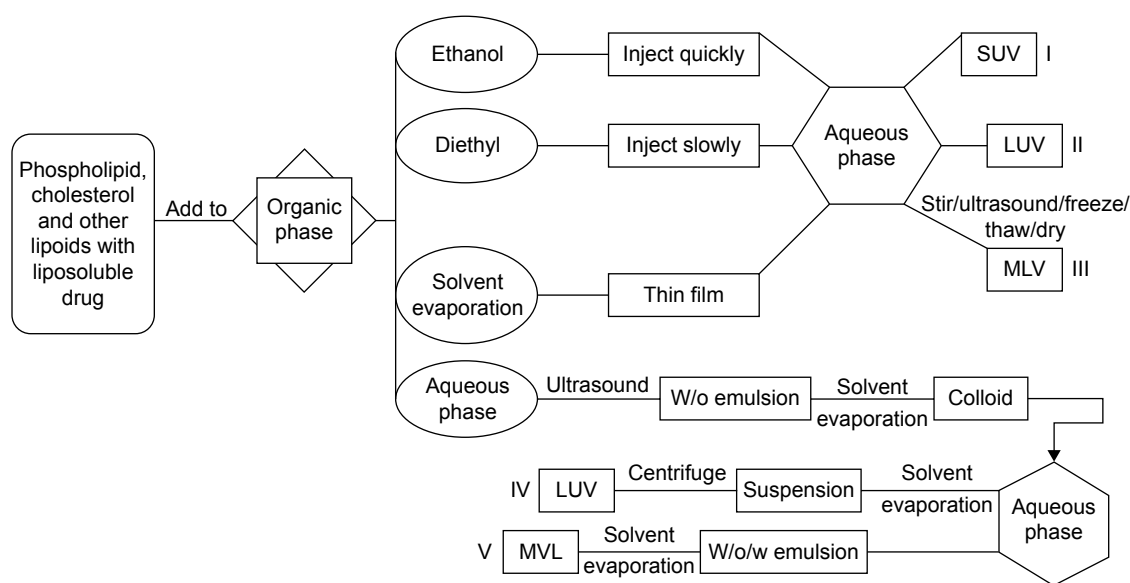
Phospholipid, cholesterol and other lipoids with liposoluble drug

Add to

Organic phase

Ethanol

Inject quickly

Diethyl

Inject slowly

Solvent evaporation

Thin film

Aqueous phase

SUV I

LUV II

Stir/ultrasound/freeze/thaw/dry

MLV III

Aqueous phase

Ultrasound

W/o emulsion

Solvent evaporation

Colloid

Aqueous phase

Solvent evaporation

Suspension

Centrifuge

IV LUV

W/o/w emulsion

Solvent evaporation

V MVL